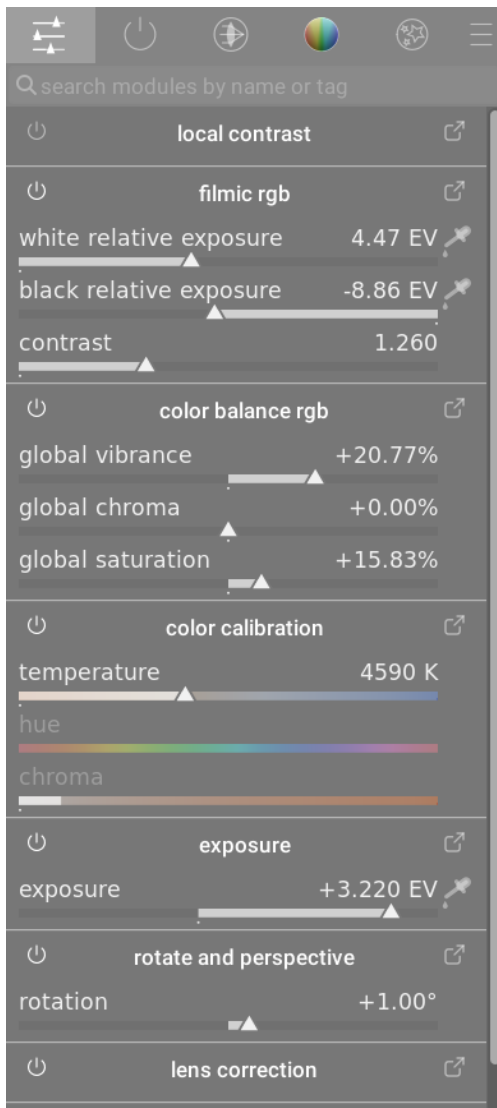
search modules by name or tag

local contrast

filmic rgb

white relative exposure 4.47 EV

black relative exposure -8.86 EV

contrast 1.260

color balance rgb

global vibrance +20.77%

global chroma +0.00%

global saturation +15.83%

color calibration

temperature 4590 K

hue

chroma

exposure

exposure +3.220 EV

rotate and perspective

rotation +1.00°

lens correction